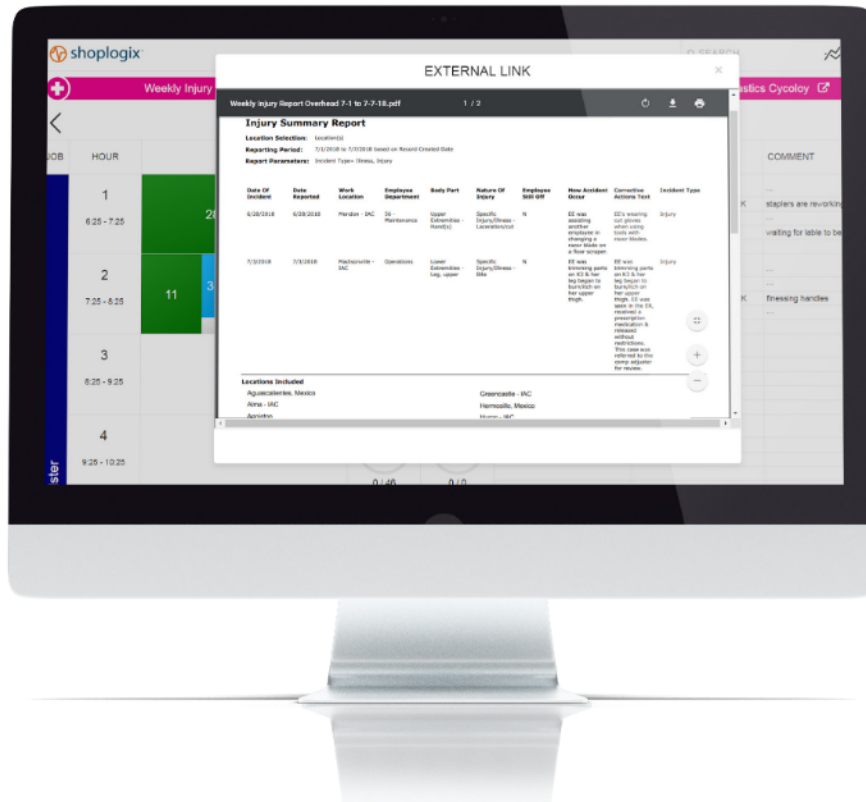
shoplogix

SEARCH

Weekly Injury

stics Cycoloy

JOB

HOUR

1

6:25 - 7:25

2

7:25 - 8:25

3

8:25 - 9:25

4

9:25 - 10:25

ster

28

11

3

0 / 46

0 / 0

COMMENT

K

staplers are reworking

waiting for table to be

K

finessing handles

EXTERNAL LINK

×

Weekly Injury Report Overhead 7-1 to 7-7-18.pdf

1 / 2

Injury Summary Report

Location Selection: location(s)

Reporting Period: 7/1/2018 to 7/7/2018 based on Record Created Date

Report Parameters: Incident Type= Illness, Injury

| Date Of Incident | Date Reported | Work Location | Employee Department | Body Part | Nature Of Injury | Employee Still Off | How Accident Occur | Corrective Actions Text | Incident Type |
|---|---|---|---|---|---|---|---|---|---|
| 6/28/2018 | 6/28/2018 | Pendon - IAC | 56 - Maintenance | Upper Extremities - Hand(s) | Specific Injury/Illness - Laceration/cut | N | EE was assisting another employee in changing a razor blade on a floor scraper. | EE's wearing cut gloves when using tools with razor blades. | Injury |
| 7/3/2018 | 7/3/2018 | Madisonville - IAC | Operations | Lower Extremities - Leg, upper | Specific Injury/Illness - Bite | N | EE was trimming parts on K3 & her leg began to burn/itch on her upper thigh. | EE was trimming parts on K3 & her leg began to burn/itch on her upper thigh. EE was seen in the ER, received a prescription medication & released without restrictions. This case was referred to the comp adjuster for review. | Injury |

Locations Included

Aguascalientes, Mexico

Greencastle - IAC

Alma - IAC

Hermosillo, Mexico

Anniston

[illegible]